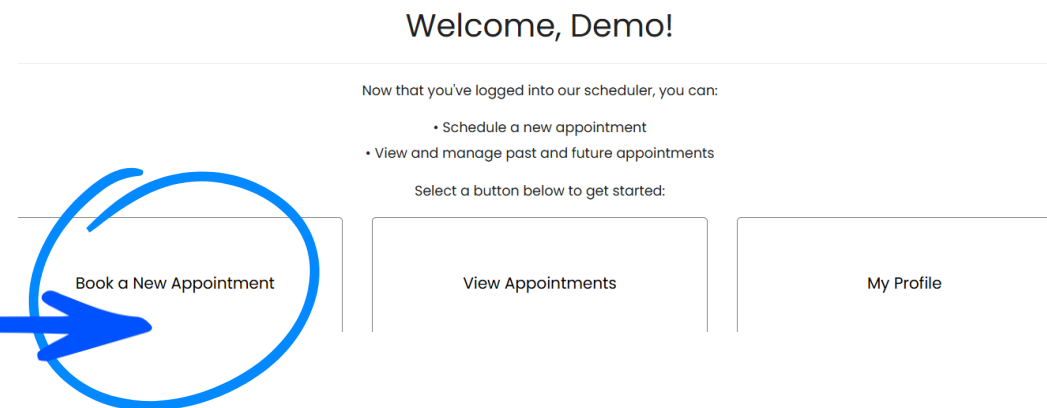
Welcome, Demo!

Now that you've logged into our scheduler, you can:

• Schedule a new appointment
• View and manage past and future appointments

Select a button below to get started:

Book a New Appointment

View Appointments

My Profile